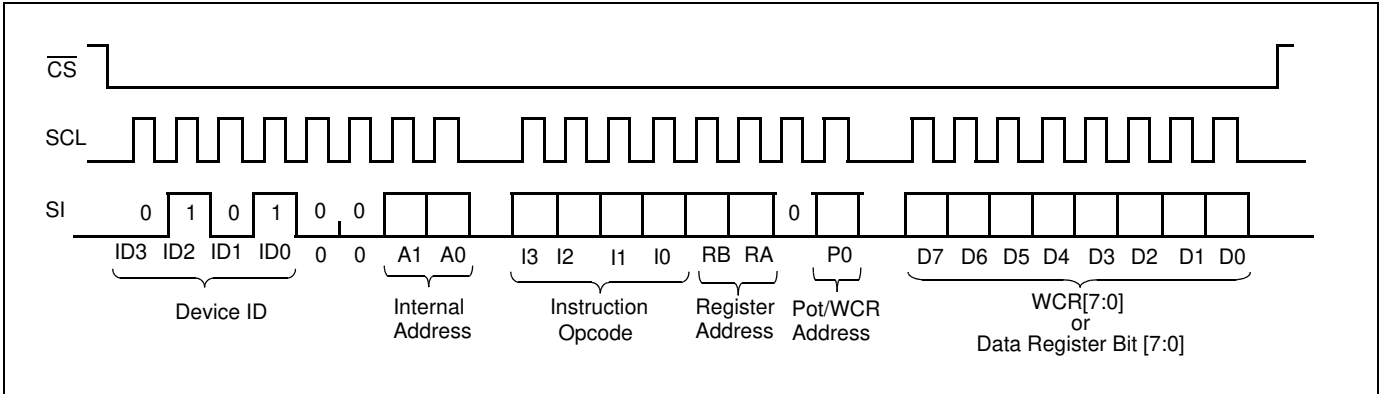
$\overline{CS}$

SCL

SI

0 1 0 1 0 0 0

ID3 ID2 ID1 ID0 0 0 A1 A0 I3 I2 I1 I0 RB RA P0 D7 D6 D5 D4 D3 D2 D1 D0

Device ID

Internal Address

Instruction Opcode

Register Address

Pot/WCR Address

WCR[7:0] or Data Register Bit [7:0]